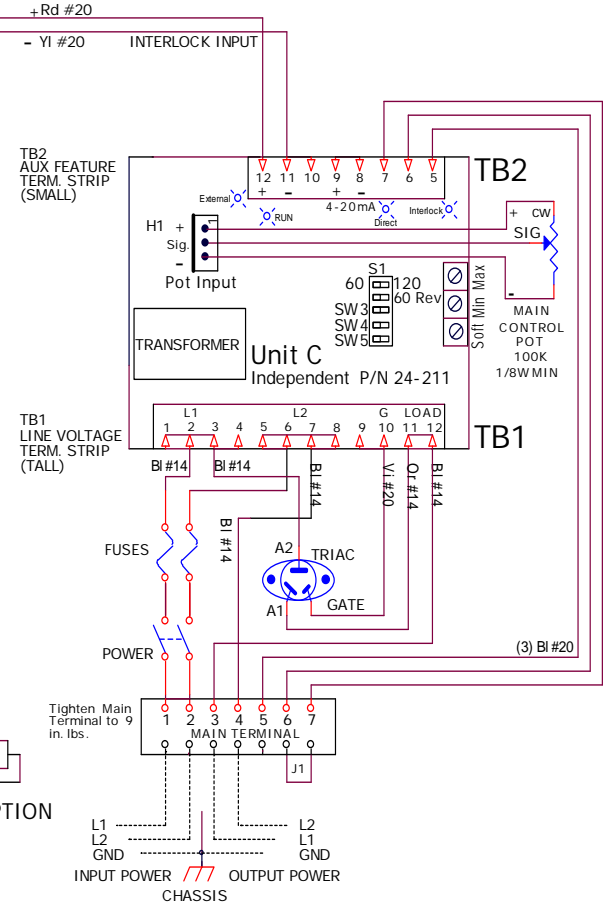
+Rd #20

- Yl #20 INTERLOCK INPUT

TB2 AUX FEATURE TERM. STRIP (SMALL)

12 11 10 9 8 7 6 5
+ - + -
External RUN 4-20mA Direct Interlock

TB2

H1 + Sig. -
Pot Input

+ CW
SIG
-
MAIN CONTROL POT 100K 1/8W MIN

S1
60 120
60 Rev
SW3
SW4
SW5

Soft Min Max

TRANSFORMER

Unit C
Independent P/N 24-211

TB1 LINE VOLTAGE TERM. STRIP (TALL)

L1 L2 G LOAD
1 2 3 4 5 6 7 8 9 10 11 12

TB1

Bl #14 Bl #14 Bl #14 Vi #20 Or #14 Bl #14

FUSES

Bl #14

A2 TRIAC
A1 GATE

POWER

(3) Bl #20

Tighten Main Terminal to 9 in. lbs.

1 2 3 4 5 6 7
MAIN TERMINAL

J1

TION

L1 L2 GND
L2 L1 GND
INPUT POWER OUTPUT POWER
CHASSIS